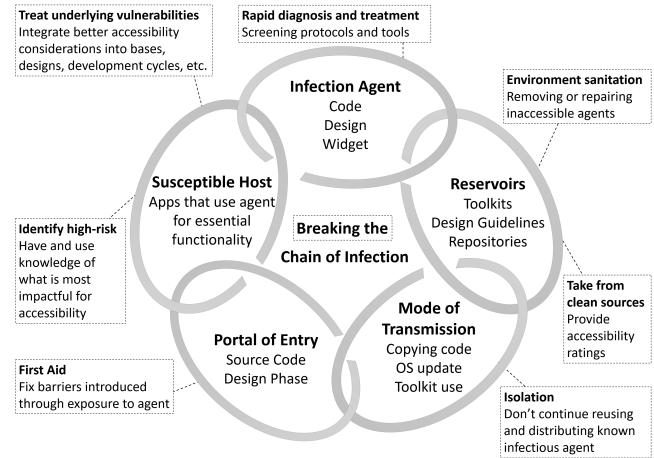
**Treat underlying vulnerabilities**
Integrate better accessibility considerations into bases, designs, development cycles, etc.

**Rapid diagnosis and treatment**
Screening protocols and tools

**Environment sanitation**
Removing or repairing inaccessible agents

**Infection Agent**
Code
Design
Widget

**Susceptible Host**
Apps that use agent for essential functionality

**Reservoirs**
Toolkits
Design Guidelines
Repositories

**Identify high-risk**
Have and use knowledge of what is most impactful for accessibility

**Breaking the Chain of Infection**

**Take from clean sources**
Provide accessibility ratings

**Mode of Transmission**
Copying code
OS update
Toolkit use

**Portal of Entry**
Source Code
Design Phase

**First Aid**
Fix barriers introduced through exposure to agent

**Isolation**
Don't continue reusing and distributing known infectious agent